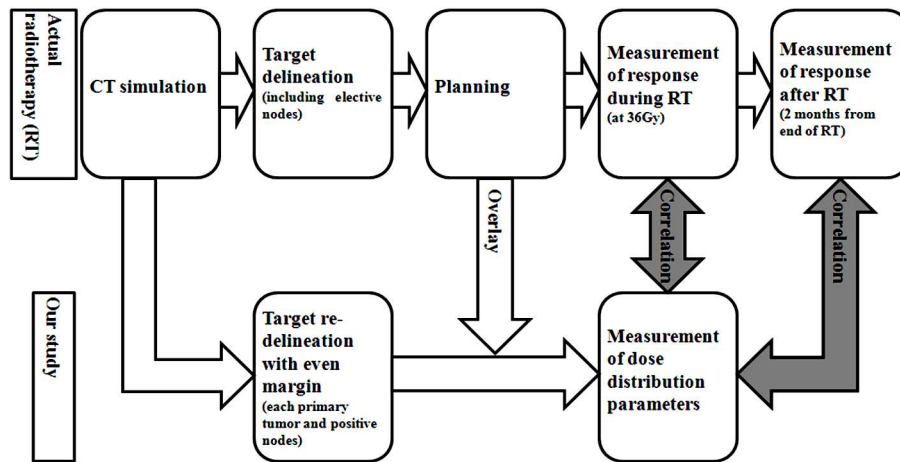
Actual radiotherapy (RT)

CT simulation

Target delineation (including elective nodes)

Planning

Measurement of response during RT (at 36Gy)

Measurement of response after RT (2 months from end of RT)

Overlay

Correlation

Correlation

Our study

Target re-delineation with even margin (each primary tumor and positive nodes)

Measurement of dose distribution parameters